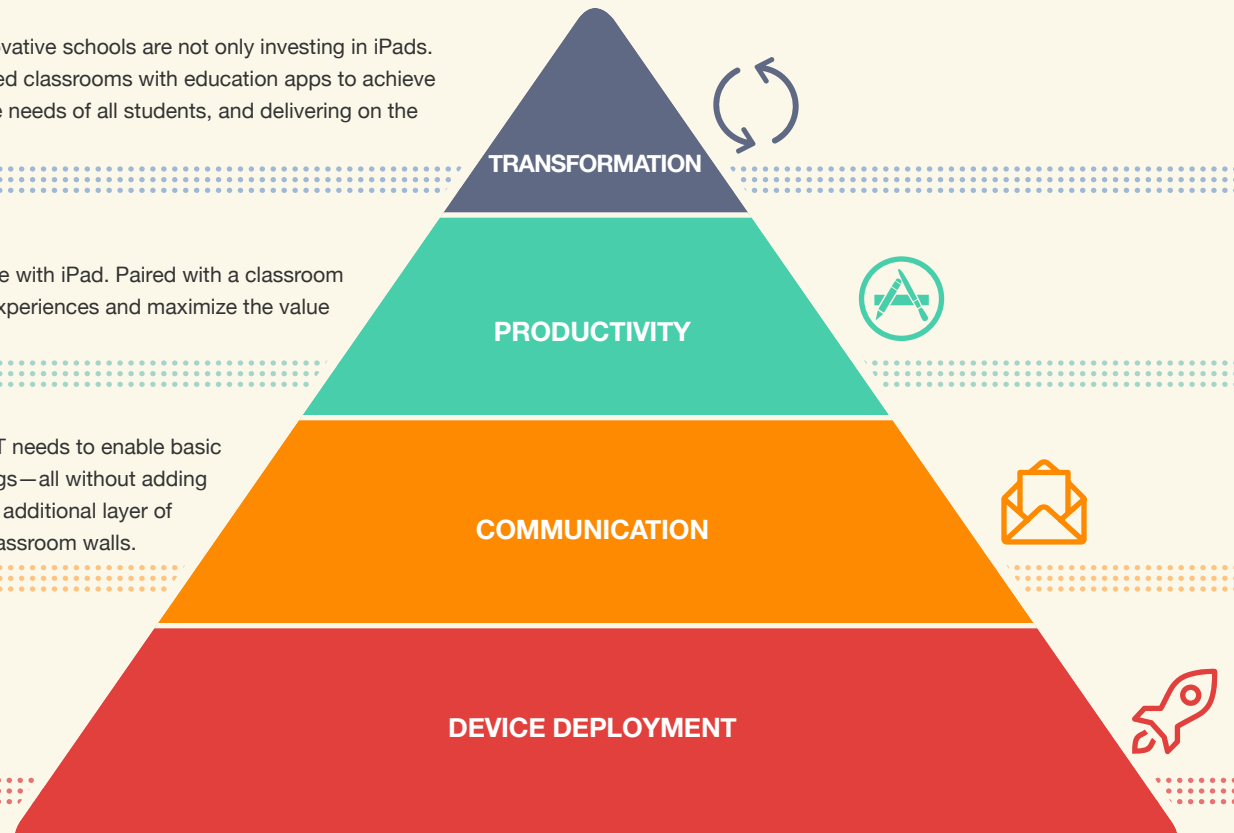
vative schools are not only investing in iPads. ed classrooms with education apps to achieve e needs of all students, and delivering on the

TRANSFORMATION

e with iPad. Paired with a classroom xperiences and maximize the value

PRODUCTIVITY

T needs to enable basic gs—all without adding additional layer of assroom walls.

COMMUNICATION

DEVICE DEPLOYMENT